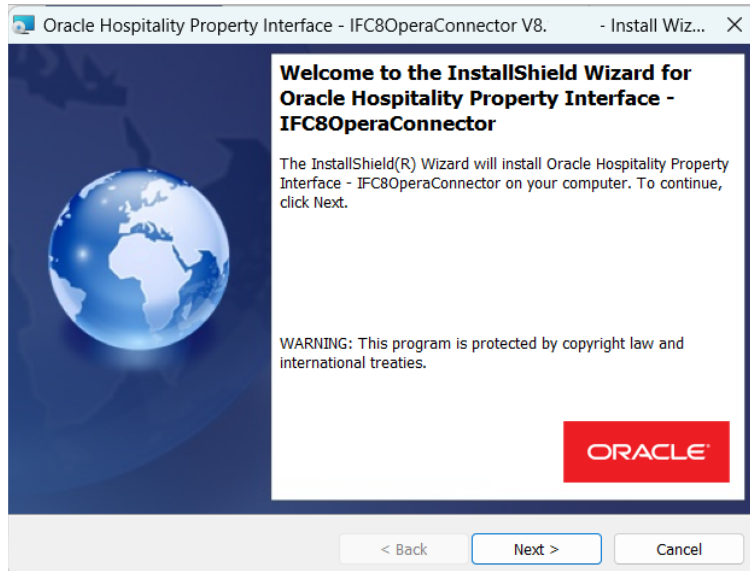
Oracle Hospitality Property Interface - IFC8OperaConnector V8. - Install Wiz... ×

Welcome to the InstallShield Wizard for Oracle Hospitality Property Interface - IFC8OperaConnector

The InstallShield(R) Wizard will install Oracle Hospitality Property Interface - IFC8OperaConnector on your computer. To continue, click Next.

WARNING: This program is protected by copyright law and international treaties.

ORACLE®

< Back Next > Cancel